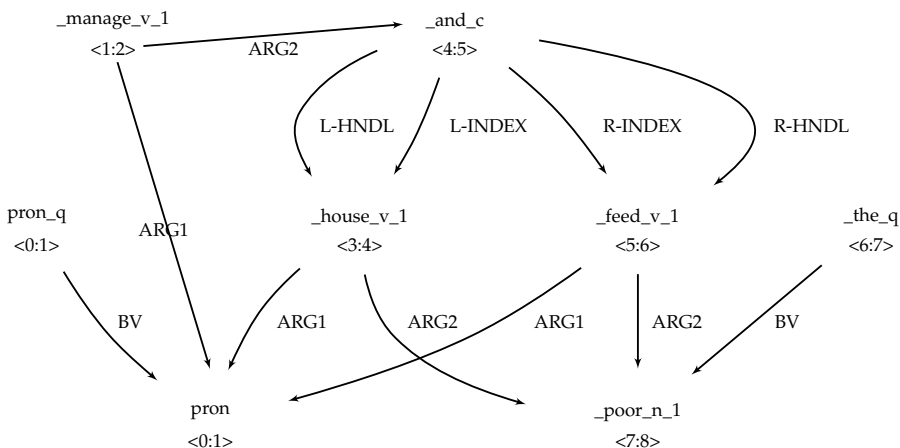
_manage_v_1
<1:2>

ARG2

_and_c
<4:5>

L-HNDL

L-INDEX

R-INDEX

R-HNDL

pron_q
<0:1>

ARG1

_house_v_1
<3:4>

_feed_v_1
<5:6>

_the_q
<6:7>

BV

ARG1

ARG2

ARG1

ARG2

BV

pron
<0:1>

_poor_n_1
<7:8>